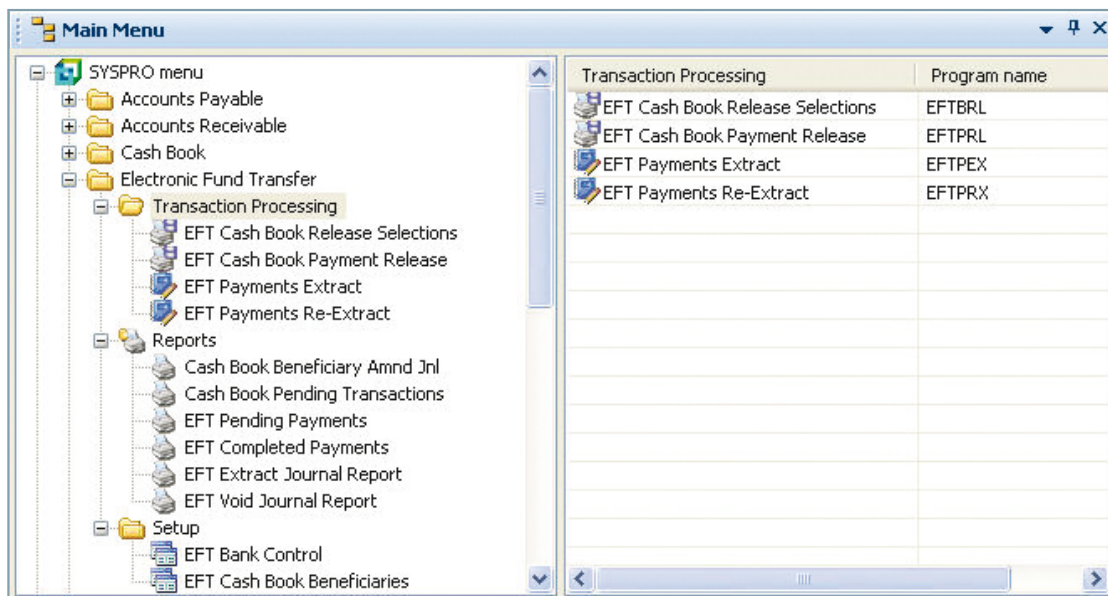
Main Menu

SYSPRO menu
Accounts Payable
Accounts Receivable
Cash Book
Electronic Fund Transfer
Transaction Processing
EFT Cash Book Release Selections
EFT Cash Book Payment Release
EFT Payments Extract
EFT Payments Re-Extract
Reports
Cash Book Beneficiary Amnd Jnl
Cash Book Pending Transactions
EFT Pending Payments
EFT Completed Payments
EFT Extract Journal Report
EFT Void Journal Report
Setup
EFT Bank Control
EFT Cash Book Beneficiaries

| Transaction Processing | Program name |
|---|---|
| EFT Cash Book Release Selections | EFTBRL |
| EFT Cash Book Payment Release | EFTPRL |
| EFT Payments Extract | EFTPEX |
| EFT Payments Re-Extract | EFTPRX |